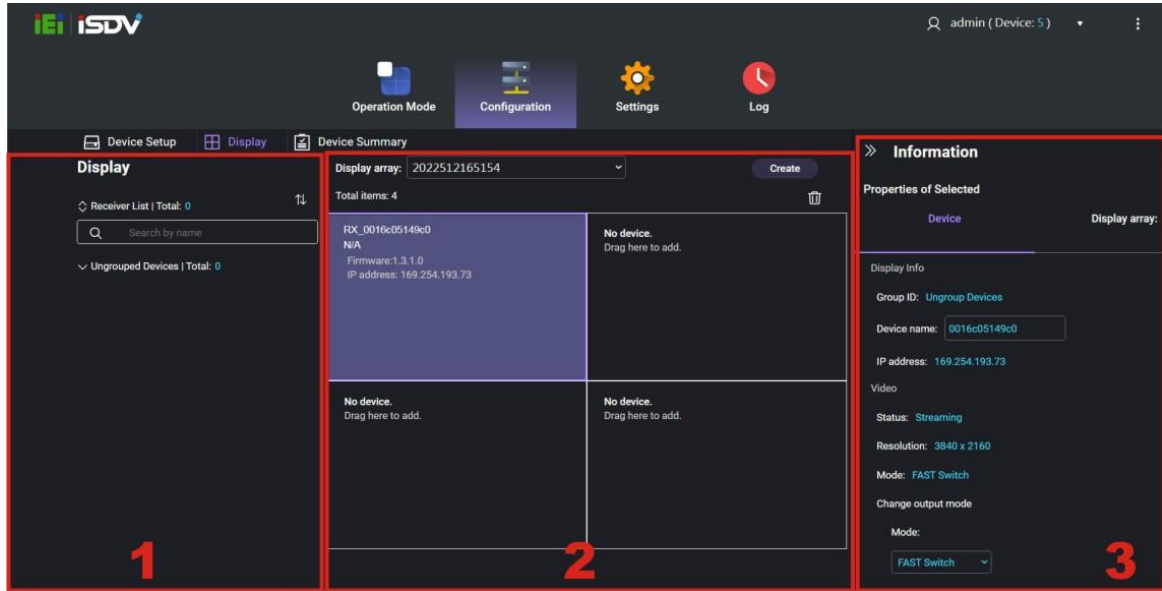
iEi iSDV

admin ( Device: 5 )

Operation Mode
Configuration
Settings
Log

Device Setup
Display
Device Summary

Display

Receiver List | Total: 0

Search by name

Ungrouped Devices | Total: 0

1

Display array: 2022512165154
Create

Total items: 4

RX_0016c05149c0
N/A
Firmware:1.3.1.0
IP address: 169.254.193.73

No device.
Drag here to add.

No device.
Drag here to add.

No device.
Drag here to add.

2

Information

Properties of Selected

Device
Display array:

Display Info

Group ID: Ungroup Devices

Device name: 0016c05149c0

IP address: 169.254.193.73

Video

Status: Streaming

Resolution: 3840 x 2160

Mode: FAST Switch

Change output mode

Mode:

FAST Switch

3